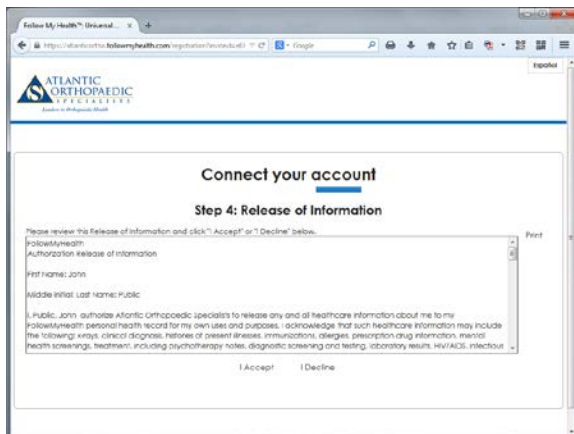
Follow My Health™: Universal... ×

https://atlanticortho.followmyhealth.com/registration/invited... Google

Español

ATLANTIC ORTHOPAEDIC SPECIALISTS
Leaders in Orthopaedic Health

Connect your account

Step 4: Release of Information

Please review this Release of Information and click "I Accept" or "I Decline" below.

Print

FollowMyHealth
Authorization Release of Information

First Name: John

Middle Initial: Last Name: Public

I, Public, John authorize Atlantic Orthopaedic Specialists to release any and all healthcare information about me to my FollowMyHealth personal health record for my own uses and purposes. I acknowledge that such healthcare information may include the following: x-rays, clinical diagnosis, histories of present illnesses, immunizations, allergies, prescription drug information, mental health screenings, treatment, including psychotherapy notes, diagnostic screening and testing, laboratory results, HIV/AIDS, infectious

I Accept

I Decline